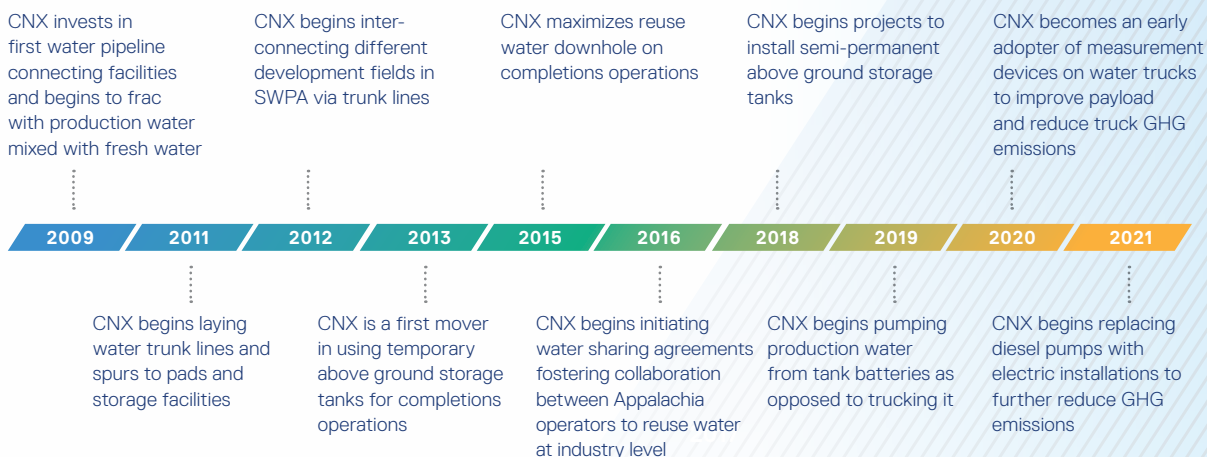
CNX invests in first water pipeline connecting facilities and begins to frac with production water mixed with fresh water

CNX begins interconnecting different development fields in SWPA via trunk lines

CNX maximizes reuse water downhole on completions operations

CNX begins projects to install semi-permanent above ground storage tanks

CNX becomes an early adopter of measurement devices on water trucks to improve payload and reduce truck GHG emissions

2009 2011 2012 2013 2015 2016 2018 2019 2020 2021

CNX begins laying water trunk lines and spurs to pads and storage facilities

CNX is a first mover in using temporary above ground storage tanks for completions operations

CNX begins initiating water sharing agreements fostering collaboration between Appalachia operators to reuse water at industry level

CNX begins pumping production water from tank batteries as opposed to trucking it

CNX begins replacing diesel pumps with electric installations to further reduce GHG emissions